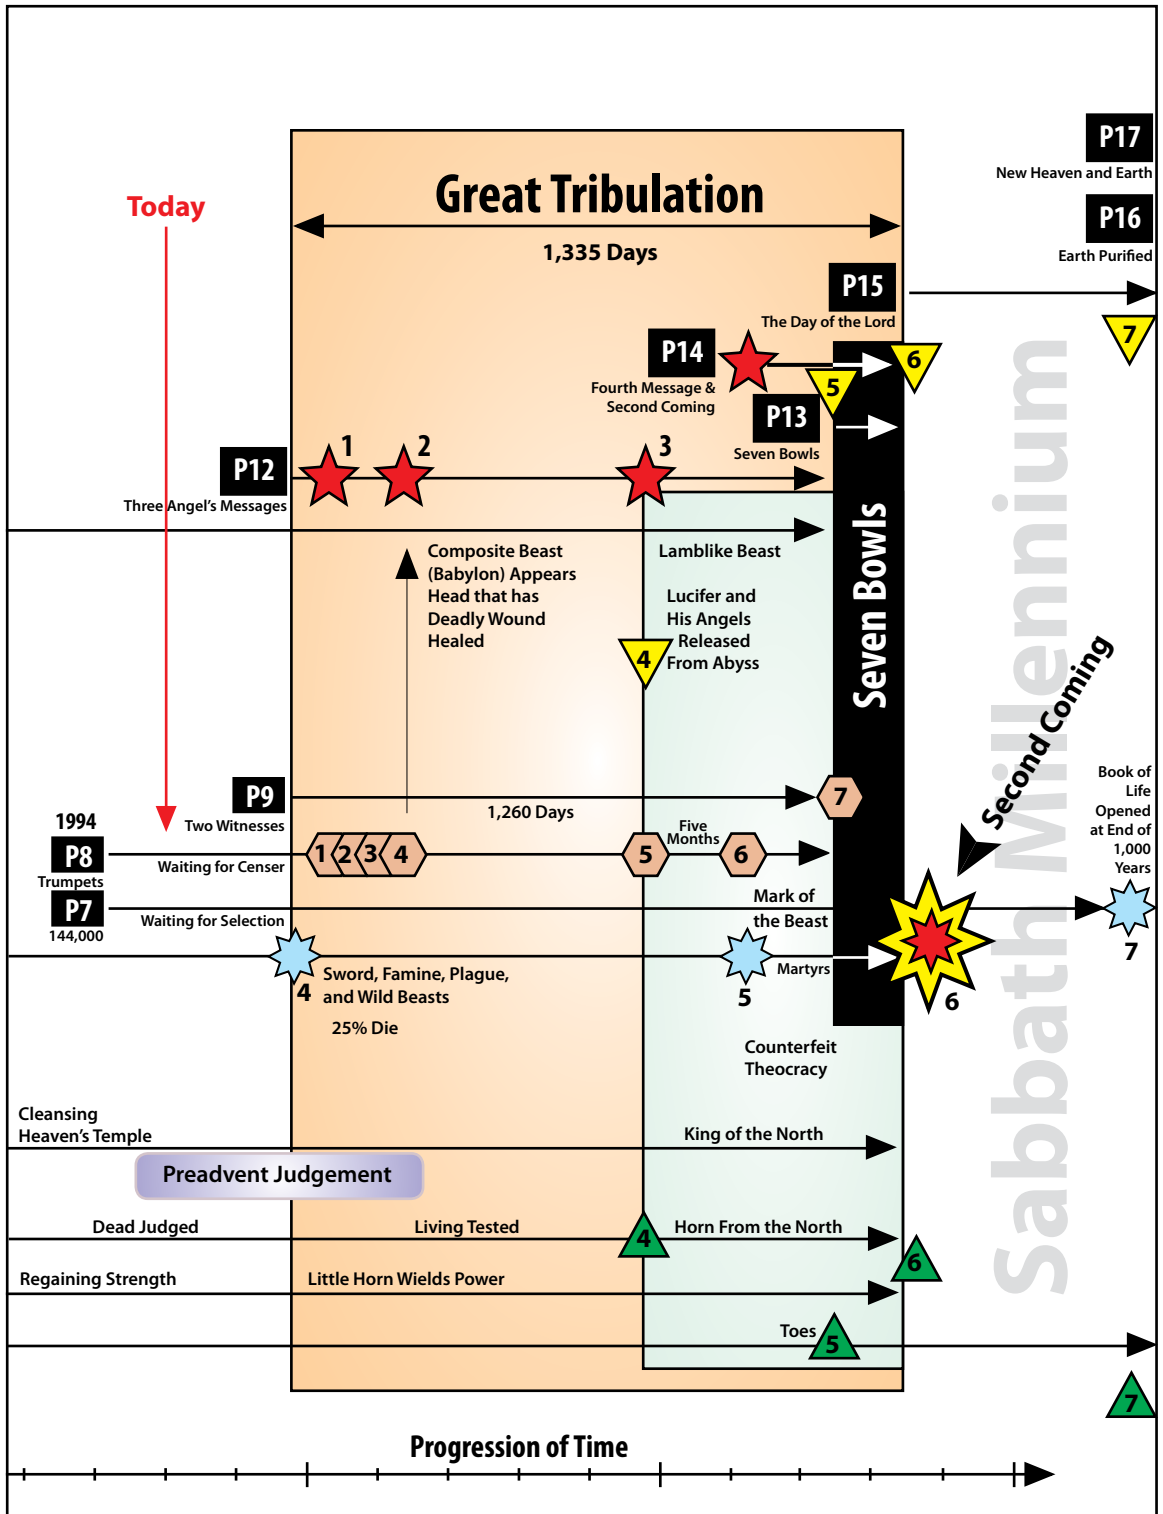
Great Tribulation

1,335 Days

Today

P17
New Heaven and Earth

P16
Earth Purified

P15
The Day of the Lord

7

P14
Fourth Message & Second Coming

6

5

P13
Seven Bowls

P12
Three Angel's Messages

1 2 3

Composite Beast (Babylon) Appears Head that has Deadly Wound Healed

Lamblike Beast

Lucifer and His Angels Released From Abyss

4

Seven Bowls

Sabbath Millennium

Second Coming

Book of Life Opened at End of 1,000 Years

P9
Two Witnesses

1,260 Days

7

1994
P8
Trumpets

Waiting for Censer

1 2 3 4

5

Five Months

6

P7
144,000

Waiting for Selection

Mark of the Beast

7

4
Sword, Famine, Plague, and Wild Beasts

25% Die

5
Martyrs

6

Counterfeit Theocracy

Cleansing Heaven's Temple

King of the North

Preadvent Judgement

Dead Judged

Living Tested

4

Horn From the North

6

Regaining Strength

Little Horn Wields Power

Toes

5

7

Progression of Time